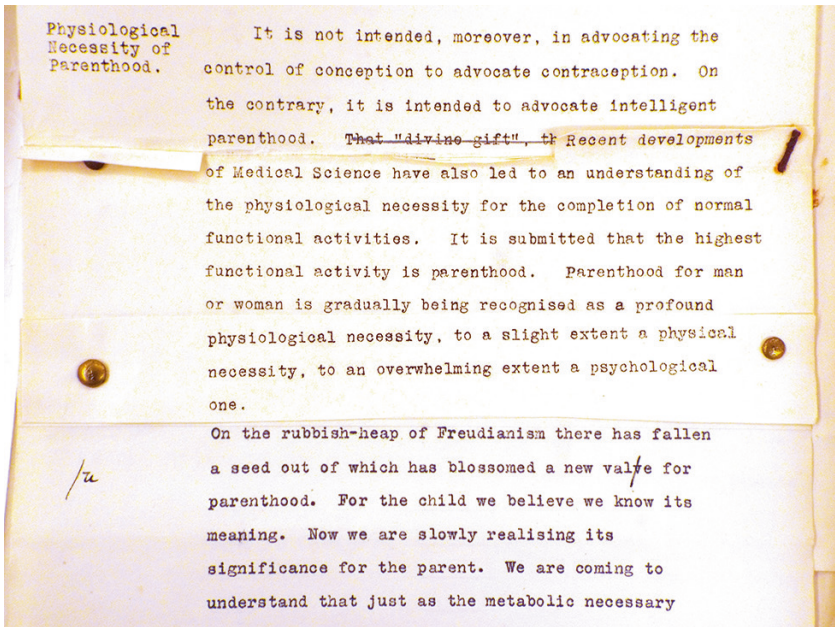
Physiological Necessity of Parenthood.

It is not intended, moreover, in advocating the control of conception to advocate contraception. On the contrary, it is intended to advocate intelligent parenthood. ~~That "divine gift", th~~ Recent developments of Medical Science have also led to an understanding of the physiological necessity for the completion of normal functional activities. It is submitted that the highest functional activity is parenthood. Parenthood for man or woman is gradually being recognised as a profound physiological necessity, to a slight extent a physical necessity, to an overwhelming extent a psychological one.

/u

On the rubbish-heap of Freudianism there has fallen a seed out of which has blossomed a new valve for parenthood. For the child we believe we know its meaning. Now we are slowly realising its significance for the parent. We are coming to understand that just as the metabolic necessary